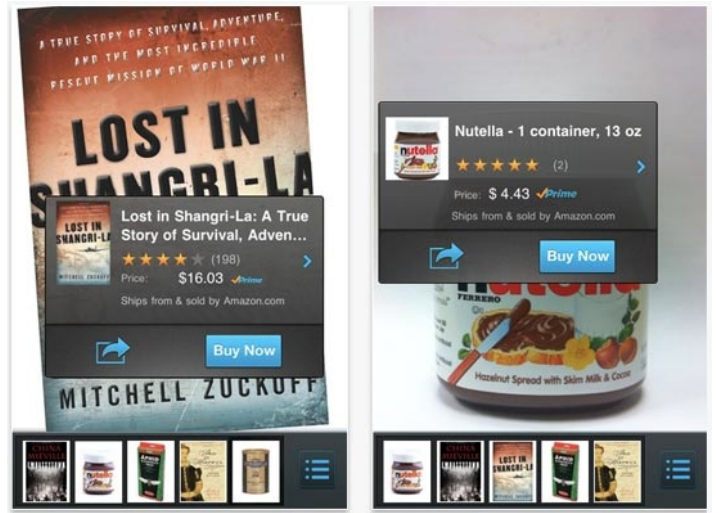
A TRUE STORY OF SURVIVAL, ADVENTURE, AND THE MOST INCREDIBLE RESCUE MISSION OF WORLD WAR II

LOST IN SHANGRI-LA

LOST IN SHANGRI-LA
MITCHELL ZUCKOFF

Lost in Shangri-La: A True Story of Survival, Adven...
★★★★★ (198)
Price: $16.03 ✓Prime
Ships from & sold by Amazon.com

Buy Now

MITCHELL ZUCKOFF

nutella

Nutella - 1 container, 13 oz
★★★★★ (2)
Price: $ 4.43 ✓Prime
Ships from & sold by Amazon.com

Buy Now

nutella
FERRERO
Hazelnut Spread with Skim Milk & Cocoa

CHINA MIÉVILLE
nutella
LOST IN SHANGRI-LA